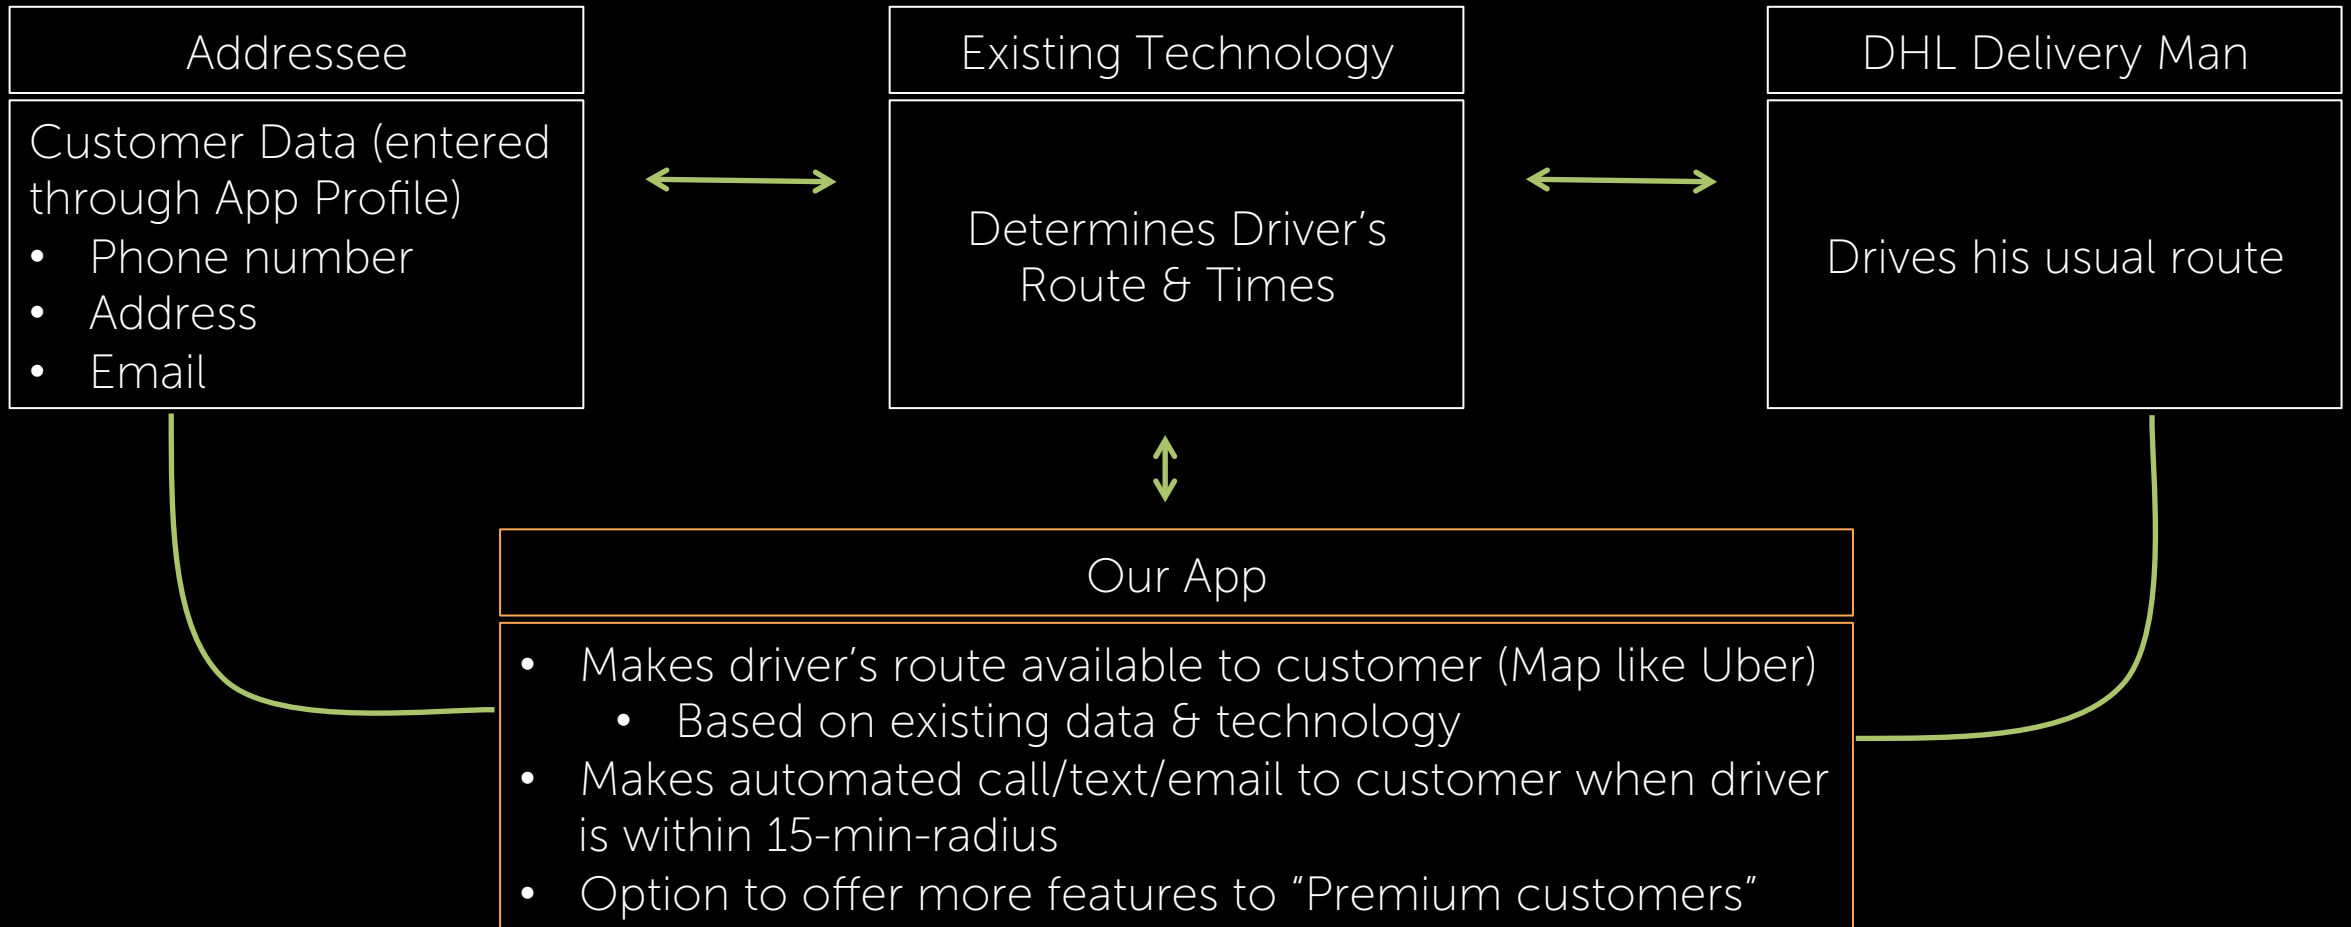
Addressee

Customer Data (entered through App Profile)
- Phone number
- Address
- Email

Existing Technology

Determines Driver's Route & Times

DHL Delivery Man

Drives his usual route

Our App

- Makes driver's route available to customer (Map like Uber)
  - Based on existing data & technology
- Makes automated call/text/email to customer when driver is within 15-min-radius
- Option to offer more features to "Premium customers"